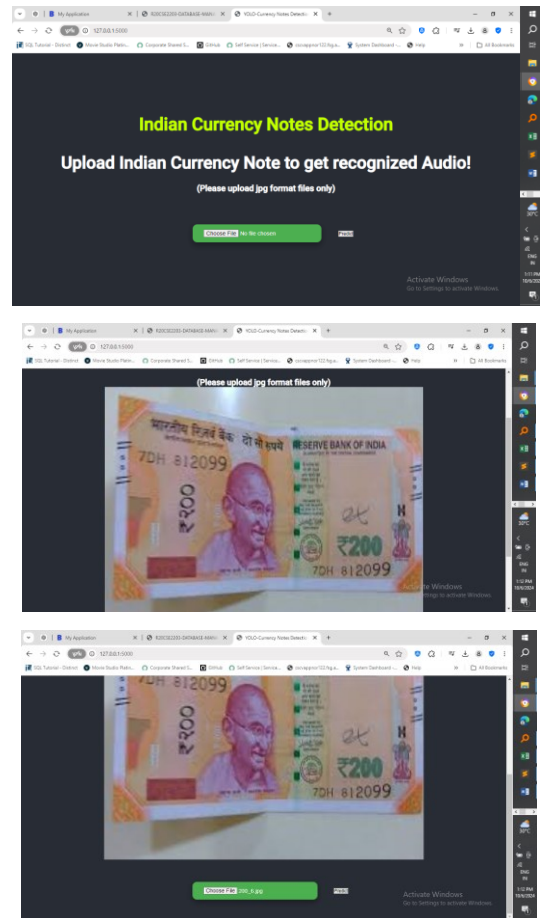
My Application | R20CSE2203-DATABASE MANA | YOLO-Currency Notes Detection

127.0.0.1:5000

SQL Tutorial - Distinct | Movie Studio Platin... | Corporate Shared S... | GitHub | Self Service | Service... | System Dashboard -... | Help | All Bookmarks

Indian Currency Notes Detection

Upload Indian Currency Note to get recognized Audio!

(Please upload jpg format files only)

Choose File No file chosen

Predict

Activate Windows
Go to Settings to activate Windows.

30°C
ENG IN
1:11 PM 10/6/2024

My Application | R20CSE2203-DATABASE MANA | YOLO-Currency Notes Detection

127.0.0.1:5000

(Please upload jpg format files only)

भारतीय रिज़र्व बैंक दो सौ रुपये
RESERVE BANK OF INDIA
7DH 812099
₹200
7DH 812099

Activate Windows
Go to Settings to activate Windows.

30°C
ENG IN
1:12 PM 10/6/2024

My Application | R20CSE2203-DATABASE MANA | YOLO-Currency Notes Detection

127.0.0.1:5000

7DH 812099
₹200
7DH 812099

Choose File 200_6.jpg

Predict

Activate Windows
Go to Settings to activate Windows.

30°C
ENG IN
1:12 PM 10/6/2024